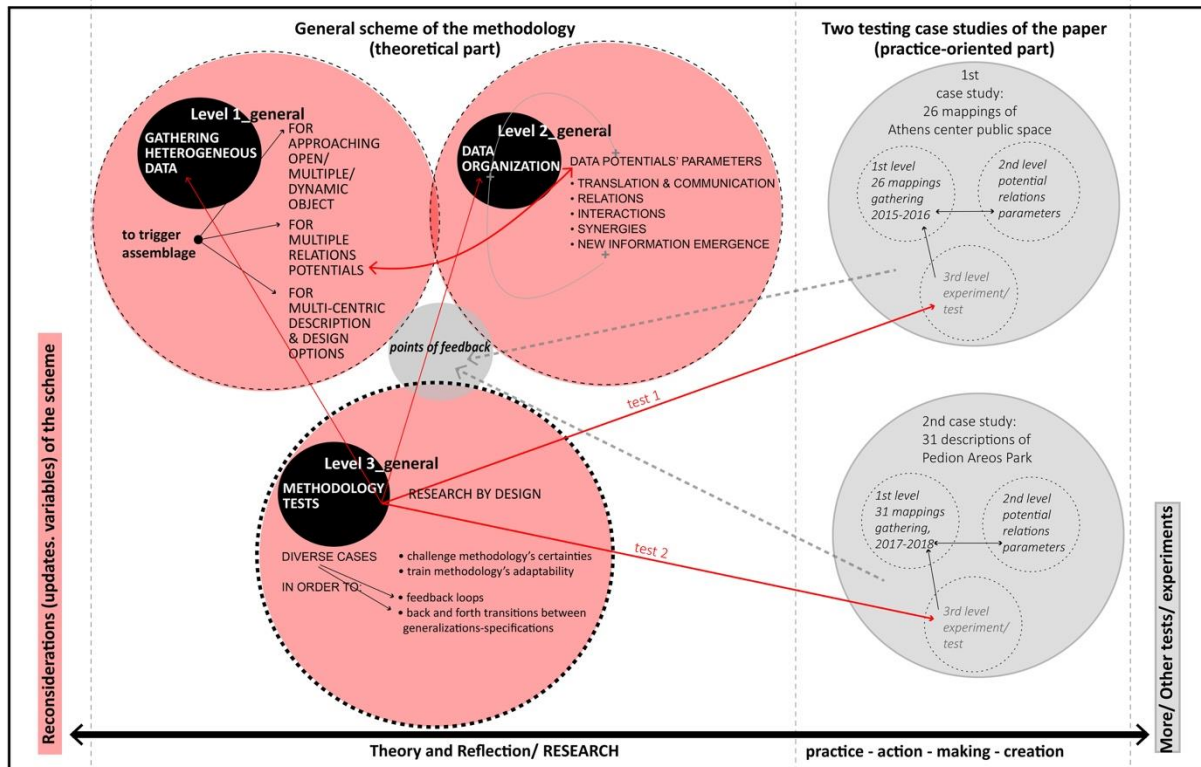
General scheme of the methodology
(theoretical part)

Two testing case studies of the paper
(practice-oriented part)

Level 1_general

GATHERING HETEROGENEOUS DATA

FOR APPROACHING OPEN/ MULTIPLE/ DYNAMIC OBJECT

to trigger assemblage

FOR MULTIPLE RELATIONS POTENTIALS

FOR MULTI-CENTRIC DESCRIPTION & DESIGN OPTIONS

Level 2_general

DATA ORGANIZATION

DATA POTENTIALS' PARAMETERS
• TRANSLATION & COMMUNICATION
• RELATIONS
• INTERACTIONS
• SYNERGIES
• NEW INFORMATION EMERGENCE

points of feedback

Level 3_general

METHODOLOGY TESTS

RESEARCH BY DESIGN

DIVERSE CASES
IN ORDER TO:
• challenge methodology's certainties
• train methodology's adaptability
• feedback loops
• back and forth transitions between generalizations-specifications

test 1

test 2

1st case study:
26 mappings of
Athens center public space

1st level
26 mappings
gathering
2015-2016

2nd level
potential
relations
parameters

3rd level
experiment/
test

2nd case study:
31 descriptions of
Pedion Areos Park

1st level
31 mappings
gathering,
2017-2018

2nd level
potential
relations
parameters

3rd level
experiment/
test

Reconsiderations (updates. variables) of the scheme

More/ Other tests/ experiments

Theory and Reflection/ RESEARCH

practice - action - making - creation